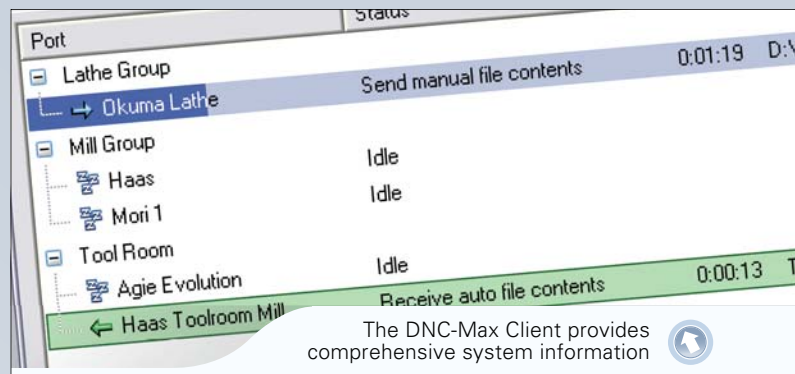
Status

Port

Lathe Group

Okuma Lathe

Send manual file contents

0:01:19

D:\

Mill Group

Haas

Idle

Mori 1

Idle

Tool Room

Agie Evolution

Idle

Haas Toolroom Mill

Receive auto file contents

0:00:13

T

The DNC-Max Client provides comprehensive system information